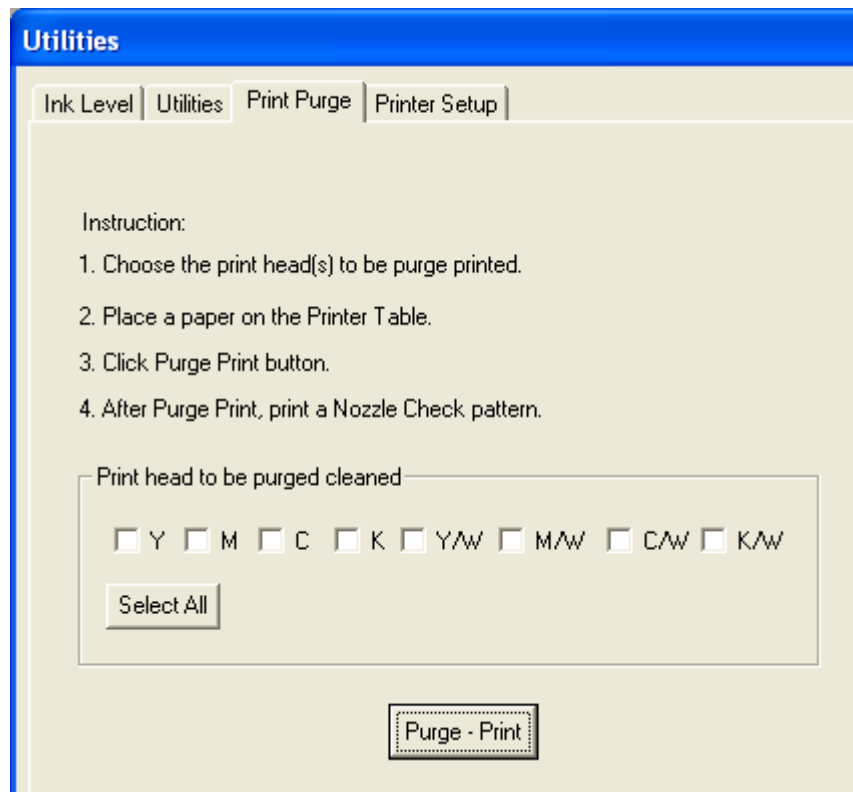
Utilities

Ink Level | Utilities | Print Purge | Printer Setup

Instruction:

1. Choose the print head(s) to be purge printed.

2. Place a paper on the Printer Table.

3. Click Purge Print button.

4. After Purge Print, print a Nozzle Check pattern.

Print head to be purged cleaned

Y M C K Y/W M/W C/W K/W

Select All

Purge - Print